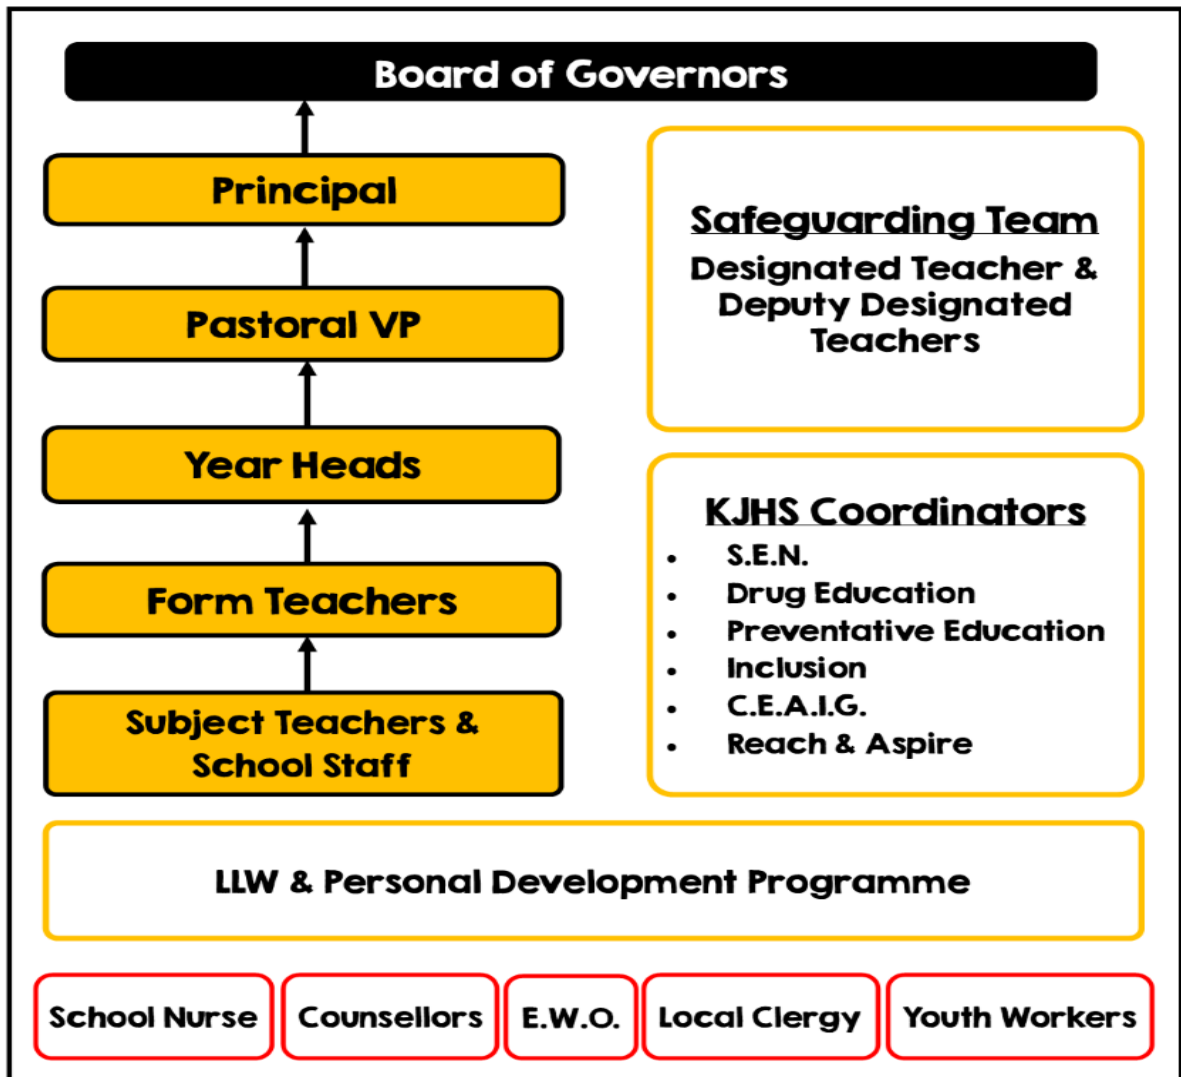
Board of Governors

Principal

Pastoral VP

Year Heads

Form Teachers

Subject Teachers & School Staff

Safeguarding Team
Designated Teacher & Deputy Designated Teachers

KJHS Coordinators
- S.E.N.
- Drug Education
- Preventative Education
- Inclusion
- C.E.A.I.G.
- Reach & Aspire

LLW & Personal Development Programme

School Nurse

Counsellors

E.W.O.

Local Clergy

Youth Workers